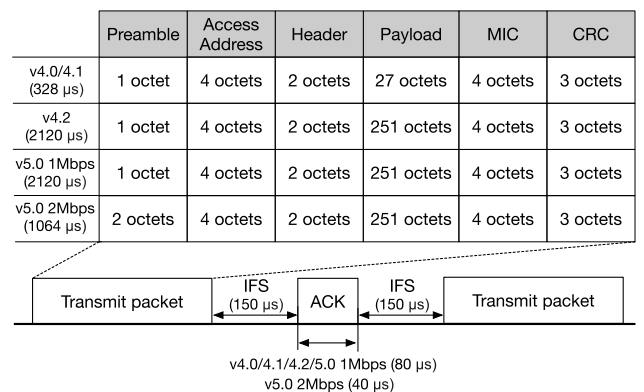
| | Preamble | Access Address | Header | Payload | MIC | CRC |
|---|---|---|---|---|---|---|
| v4.0/4.1 (328 μs) | 1 octet | 4 octets | 2 octets | 27 octets | 4 octets | 3 octets |
| v4.2 (2120 μs) | 1 octet | 4 octets | 2 octets | 251 octets | 4 octets | 3 octets |
| v5.0 1Mbps (2120 μs) | 1 octet | 4 octets | 2 octets | 251 octets | 4 octets | 3 octets |
| v5.0 2Mbps (1064 μs) | 2 octets | 4 octets | 2 octets | 251 octets | 4 octets | 3 octets |

Transmit packet

IFS (150 μs)

ACK

IFS (150 μs)

Transmit packet

v4.0/4.1/4.2/5.0 1Mbps (80 μs)
v5.0 2Mbps (40 μs)